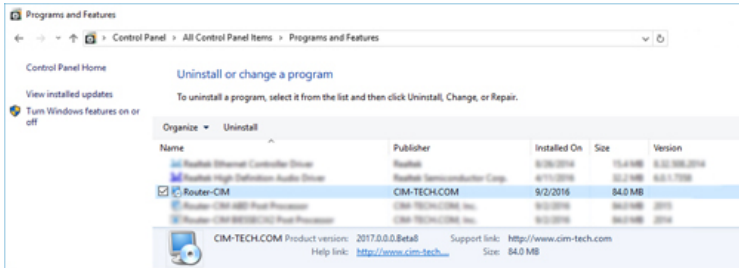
Programs and Features

← → ↑ > Control Panel > All Control Panel Items > Programs and Features

Control Panel Home

View installed updates

Turn Windows features on or off

Uninstall or change a program

To uninstall a program, select it from the list and then click Uninstall, Change, or Repair.

Organize ▾ Uninstall

| Name | Publisher | Installed On | Size | Version |
|---|---|---|---|---|
| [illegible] | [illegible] | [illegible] | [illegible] | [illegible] |
| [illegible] | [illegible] | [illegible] | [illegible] | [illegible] |
| Router-CIM | CIM-TECH.COM | 9/2/2016 | 84.0 MB | |
| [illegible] | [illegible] | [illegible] | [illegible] | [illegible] |
| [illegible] | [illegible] | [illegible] | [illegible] | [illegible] |

CIM-TECH.COM Product version: 2017.0.0.0.Beta8 Support link: http://www.cim-tech.com
Help link: http://www.cim-tech.... Size: 84.0 MB